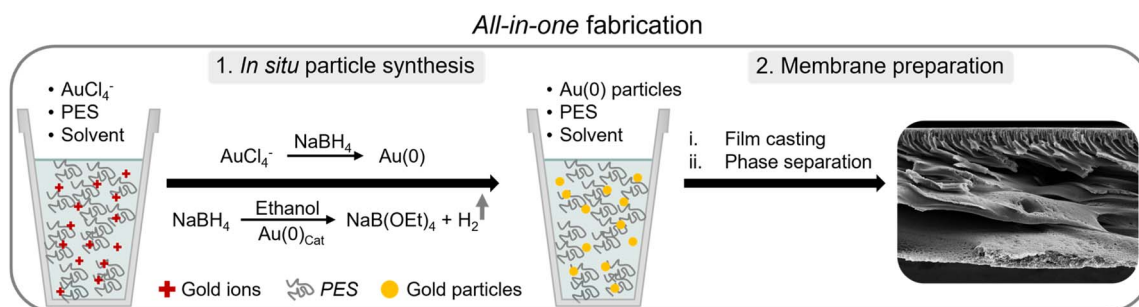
*All-in-one* fabrication

1. *In situ* particle synthesis

• $AuCl_4^-$
• PES
• Solvent

$AuCl_4^-$ $\xrightarrow{NaBH_4}$ Au(0)

$NaBH_4$ $\xrightarrow[Au(0)_{Cat}]{Ethanol}$ $NaB(OEt)_4 + H_2$

• Au(0) particles
• PES
• Solvent

2. Membrane preparation

i. Film casting
ii. Phase separation

Gold ions *PES* Gold particles